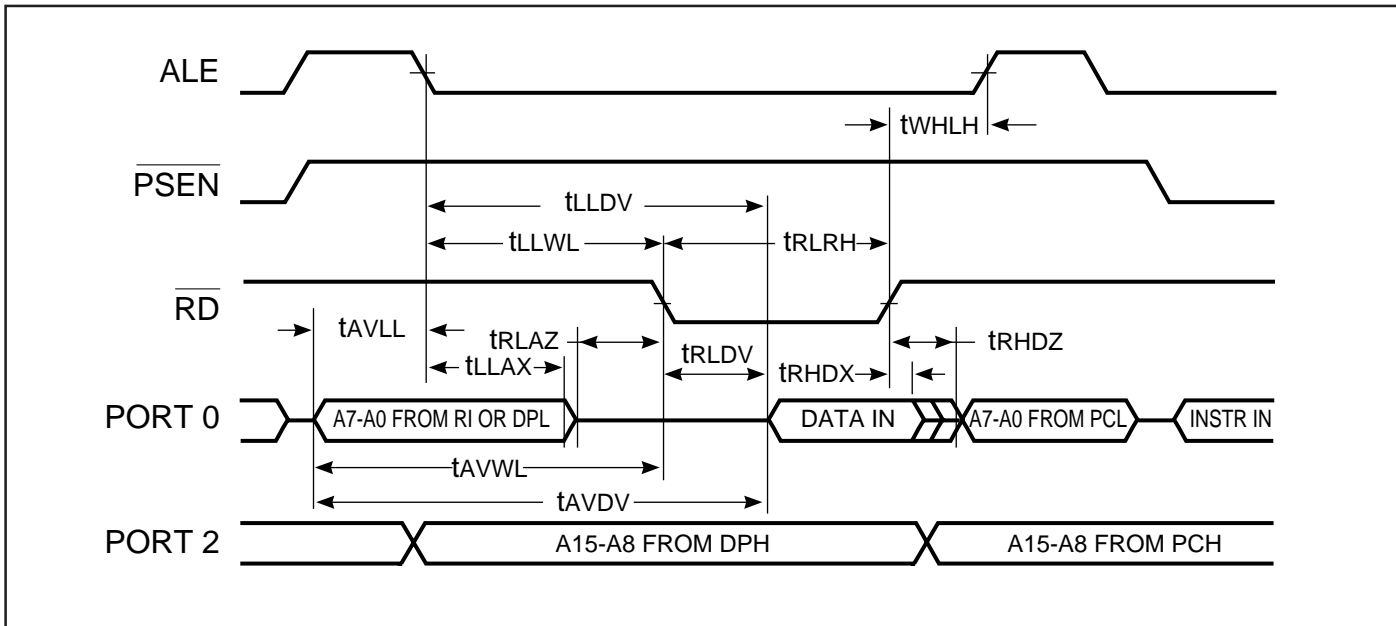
ALE

tWHLH

$\overline{PSEN}$

tLLDV

tLLWL

tRLRH

$\overline{RD}$

tAVLL

tRLAZ

tRHDZ

tLLAX

tRLDV

tRHDX

PORT 0

A7-A0 FROM RI OR DPL

DATA IN

A7-A0 FROM PCL

INSTR IN

tAVWL

tAVDV

PORT 2

A15-A8 FROM DPH

A15-A8 FROM PCH